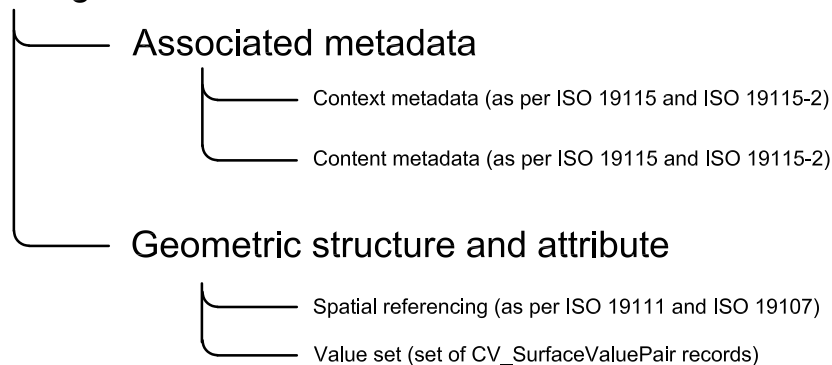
Associated metadata

Context metadata (as per ISO 19115 and ISO 19115-2)

Content metadata (as per ISO 19115 and ISO 19115-2)

Geometric structure and attribute

Spatial referencing (as per ISO 19111 and ISO 19107)

Value set (set of CV_SurfaceValuePair records)